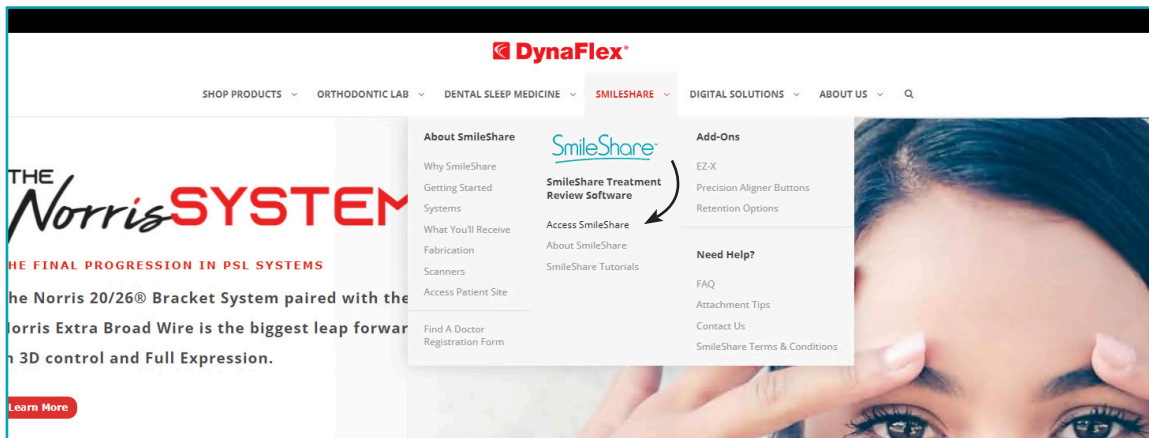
DynaFlex®

SHOP PRODUCTS ⌄ ORTHODONTIC LAB ⌄ DENTAL SLEEP MEDICINE ⌄ SMILESHARE ⌄ DIGITAL SOLUTIONS ⌄ ABOUT US ⌄

THE NorrisSYSTEM

HE FINAL PROGRESSION IN PSL SYSTEMS

he Norris 20/26® Bracket System paired with the lorris Extra Broad Wire is the biggest leap forwar n 3D control and Full Expression.

Learn More

About SmileShare

Why SmileShare

Getting Started

Systems

What You'll Receive

Fabrication

Scanners

Access Patient Site

Find A Doctor Registration Form

SmileShare

SmileShare Treatment Review Software

Access SmileShare

About SmileShare

SmileShare Tutorials

Add-Ons

EZ-X

Precision Aligner Buttons

Retention Options

Need Help?

FAQ

Attachment Tips

Contact Us

SmileShare Terms & Conditions